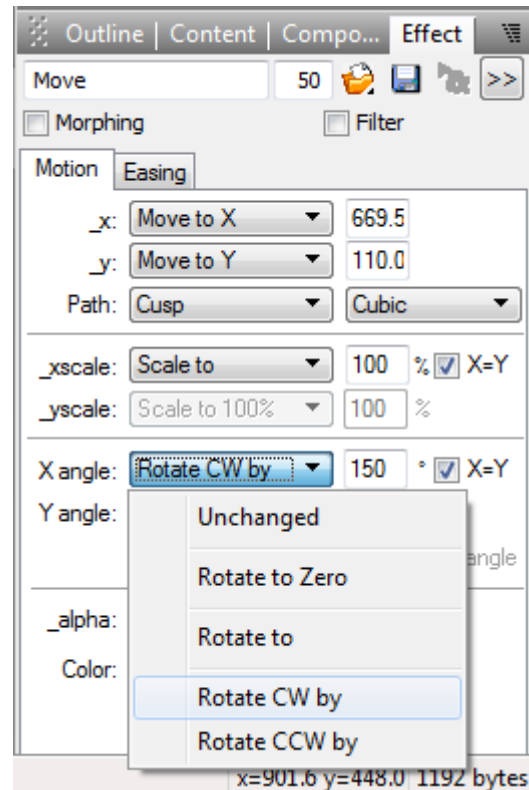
Outline | Content | Compo... Effect

Move 50 >>

Morphing Filter

Motion Easing

_x: Move to X 669.5

_y: Move to Y 110.0

Path: Cusp Cubic

_xscale: Scale to 100 % X=Y

_yscale: Scale to 100% 100 %

X angle: Rotate CW by 150 ° X=Y

Y angle:

angle

_alpha:

Color:

Unchanged

Rotate to Zero

Rotate to

Rotate CW by

Rotate CCW by

x=901.6 y=448.0 1192 bytes